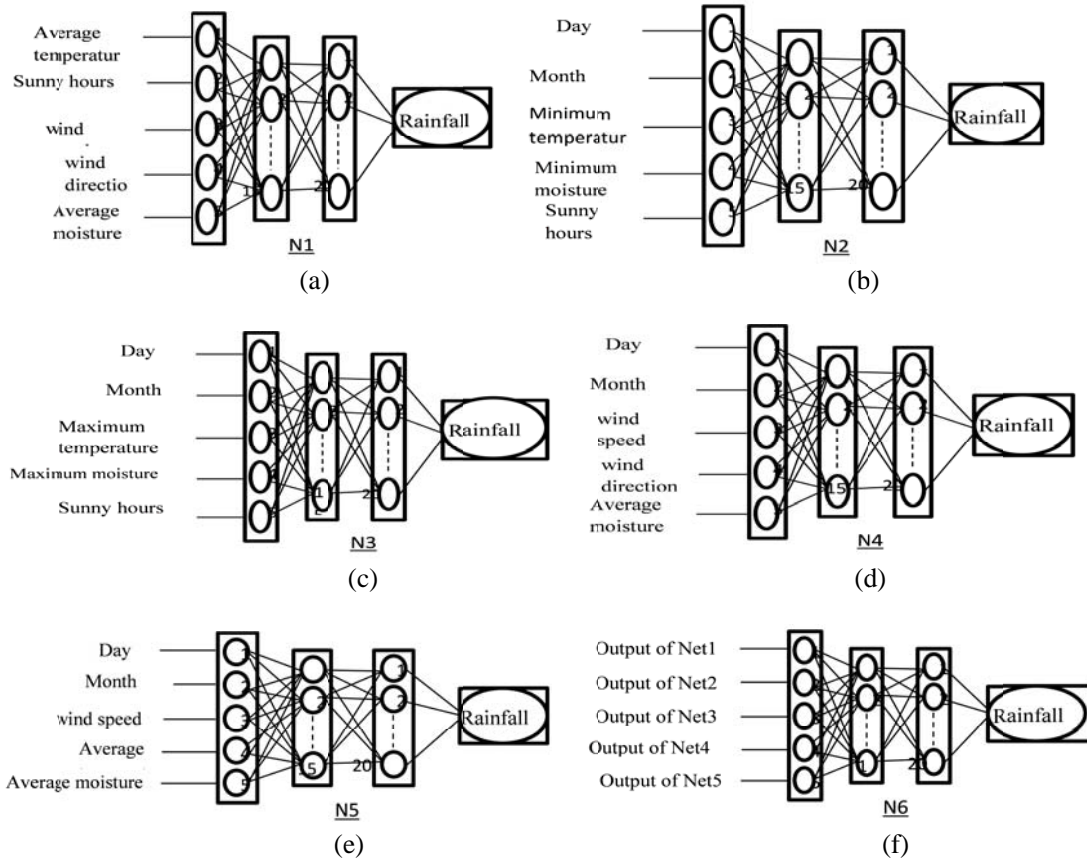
Average temperatur
Sunny hours
wind
wind directio
Average moisture

15
20

Rainfall

N1

(a)

Day
Month
Minimum temperatur
Minimum moisture
Sunny hours

15
20

Rainfall

N2

(b)

Day
Month
Maximum temperature
Maximum moisture
Sunny hours

Rainfall

N3

(c)

Day
Month
wind speed
wind direction
Average moisture

15

Rainfall

N4

(d)

Day
Month
wind speed
Average
Average moisture

15
20

Rainfall

N5

(e)

Output of Net1
Output of Net2
Output of Net3
Output of Net4
Output of Net5

Rainfall

N6

(f)